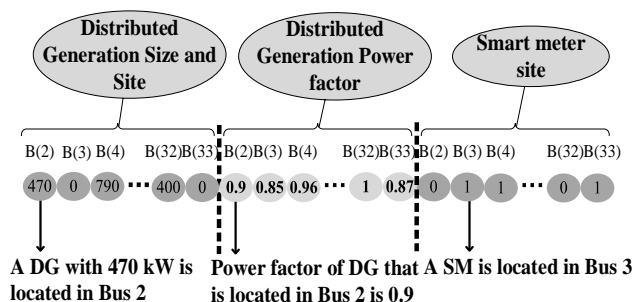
Distributed Generation Size and Site

Distributed Generation Power factor

Smart meter site

B(2) B(3) B(4) B(32) B(33)

470 0 790 ··· 400 0

B(2) B(3) B(4) B(32) B(33)

0.9 0.85 0.96 ··· 1 0.87

B(2) B(3) B(4) B(32) B(33)

0 1 1 ··· 0 1

A DG with 470 kW is located in Bus 2

Power factor of DG that is located in Bus 2 is 0.9

A SM is located in Bus 3